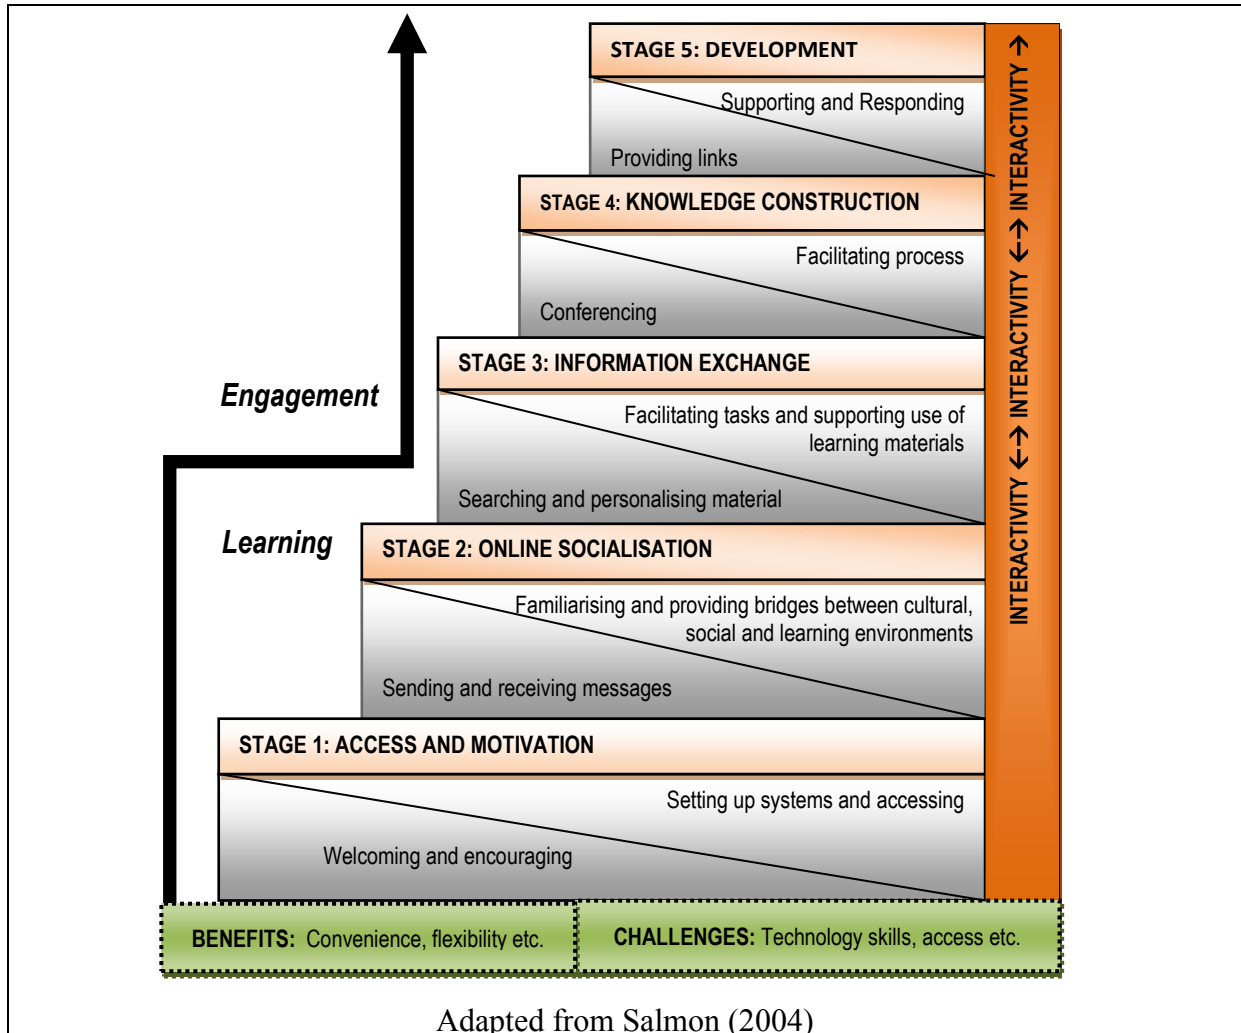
STAGE 5: DEVELOPMENT

Supporting and Responding

Providing links

STAGE 4: KNOWLEDGE CONSTRUCTION

Facilitating process

Conferencing

STAGE 3: INFORMATION EXCHANGE

Facilitating tasks and supporting use of learning materials

Searching and personalising material

Engagement

Learning

STAGE 2: ONLINE SOCIALISATION

Familiarising and providing bridges between cultural, social and learning environments

Sending and receiving messages

STAGE 1: ACCESS AND MOTIVATION

Setting up systems and accessing

Welcoming and encouraging

INTERACTIVITY ↔ INTERACTIVITY ↔ INTERACTIVITY →

BENEFITS: Convenience, flexibility etc.

CHALLENGES: Technology skills, access etc.

Adapted from Salmon (2004)